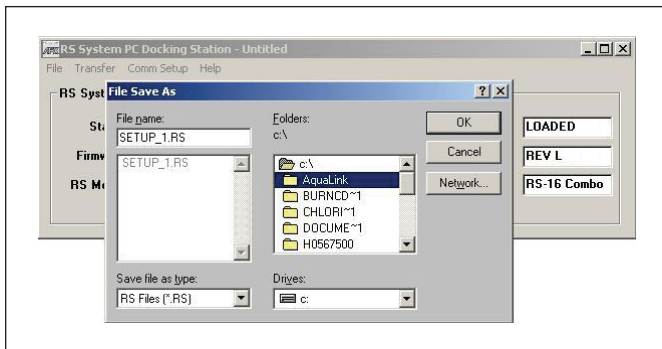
RS System PC Docking Station - Untitled

File Transfer Comm Setup Help

RS Syst

Sta

Firmw

RS Mo

LOADED

REV L

RS-16 Combo

File Save As

?

File name:

SETUP_1.RS

SETUP_1.RS

Folders:

c:\

c:\

AquaLink

BURNCD~1

CHLORI~1

DOCUME~1

H0567500

OK

Cancel

Network...

Save file as type:

RS Files (*.RS)

Drives:

c: